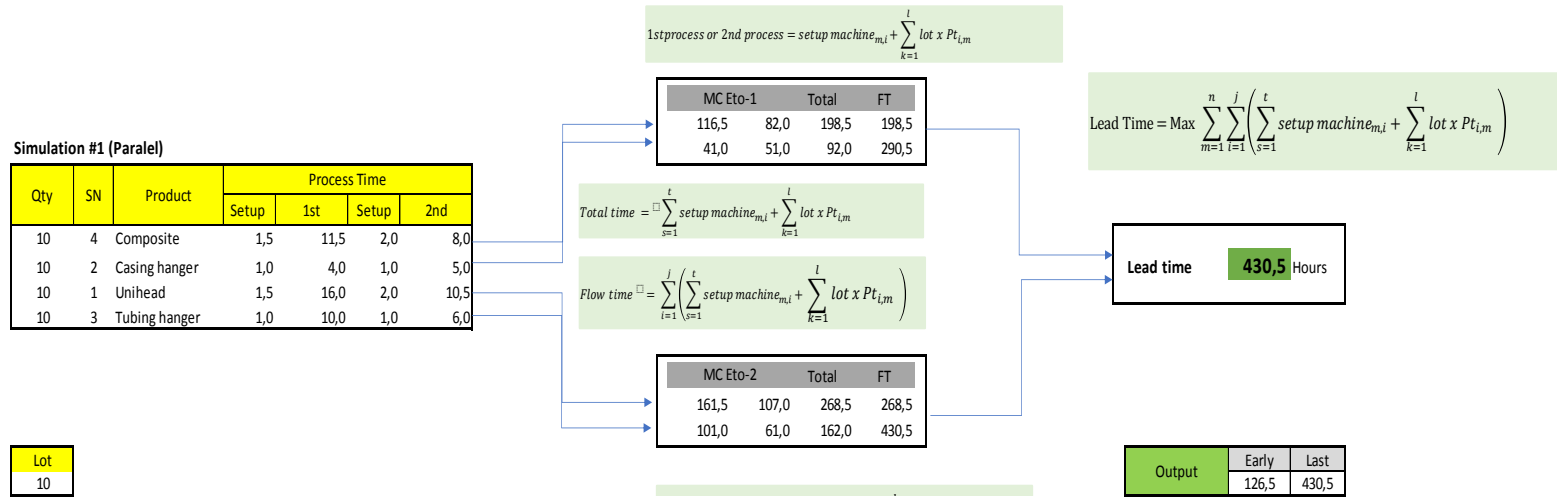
$1st process\ or\ 2nd\ process = setup\ machine_{m,i} + \sum_{k=1}^{l} lot\ x\ Pt_{i,m}$

| MC Eto-1 | | Total | FT |
|---|---|---|---|
| 116,5 | 82,0 | 198,5 | 198,5 |
| 41,0 | 51,0 | 92,0 | 290,5 |

$\text{Lead Time} = \text{Max} \sum_{m=1}^{n} \sum_{i=1}^{j} \left( \sum_{s=1}^{t} setup\ machine_{m,i} + \sum_{k=1}^{l} lot\ x\ Pt_{i,m} \right)$

Simulation #1 (Paralel)

| Qty | SN | Product | Setup | 1st | Setup | 2nd |
|---|---|---|---|---|---|---|
| | | | Process Time | | | |
| 10 | 4 | Composite | 1,5 | 11,5 | 2,0 | 8,0 |
| 10 | 2 | Casing hanger | 1,0 | 4,0 | 1,0 | 5,0 |
| 10 | 1 | Unihead | 1,5 | 16,0 | 2,0 | 10,5 |
| 10 | 3 | Tubing hanger | 1,0 | 10,0 | 1,0 | 6,0 |

$Total\ time = \sum_{s=1}^{t} setup\ machine_{m,i} + \sum_{k=1}^{l} lot\ x\ Pt_{i,m}$

$Flow\ time = \sum_{i=1}^{j} \left( \sum_{s=1}^{t} setup\ machine_{m,i} + \sum_{k=1}^{l} lot\ x\ Pt_{i,m} \right)$

Lead time 430,5 Hours

| MC Eto-2 | | Total | FT |
|---|---|---|---|
| 161,5 | 107,0 | 268,5 | 268,5 |
| 101,0 | 61,0 | 162,0 | 430,5 |

| Lot |
|---|
| 10 |

| Output | Early | Last |
|---|---|---|
| | 126,5 | 430,5 |